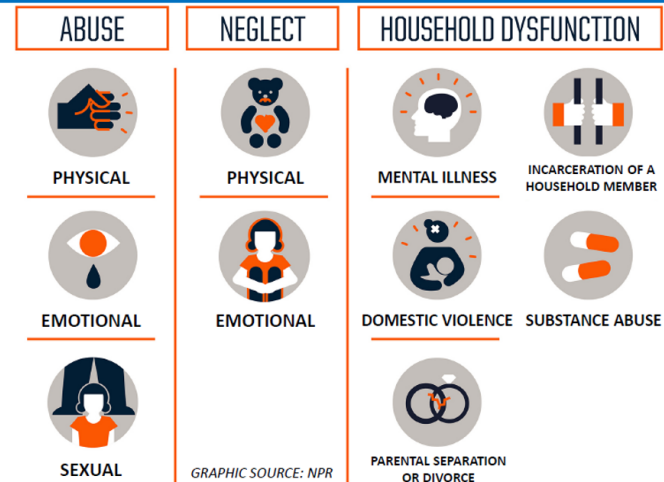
ABUSE

PHYSICAL

EMOTIONAL

SEXUAL

NEGLECT

PHYSICAL

EMOTIONAL

GRAPHIC SOURCE: NPR

HOUSEHOLD DYSFUNCTION

MENTAL ILLNESS

INCARCERATION OF A HOUSEHOLD MEMBER

DOMESTIC VIOLENCE

SUBSTANCE ABUSE

PARENTAL SEPARATION OR DIVORCE